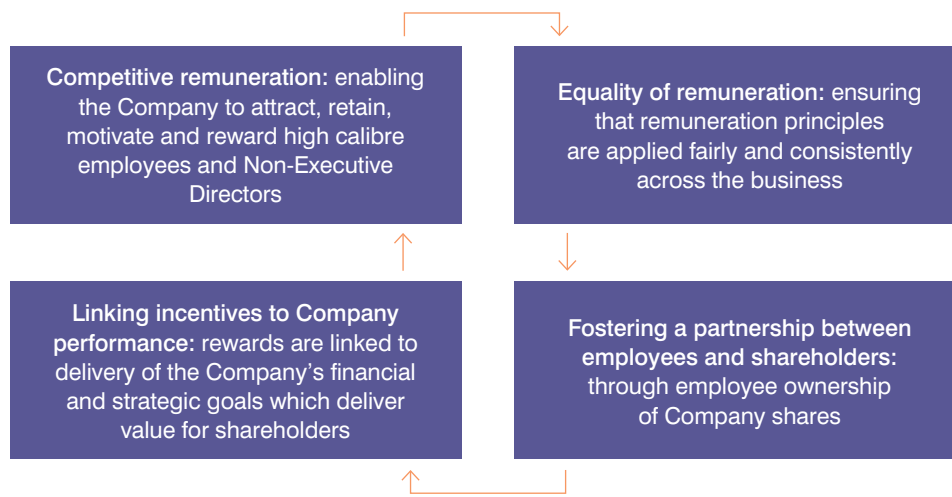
**Competitive remuneration:** enabling the Company to attract, retain, motivate and reward high calibre employees and Non-Executive Directors

**Equality of remuneration:** ensuring that remuneration principles are applied fairly and consistently across the business

**Linking incentives to Company performance:** rewards are linked to delivery of the Company's financial and strategic goals which deliver value for shareholders

**Fostering a partnership between employees and shareholders:** through employee ownership of Company shares